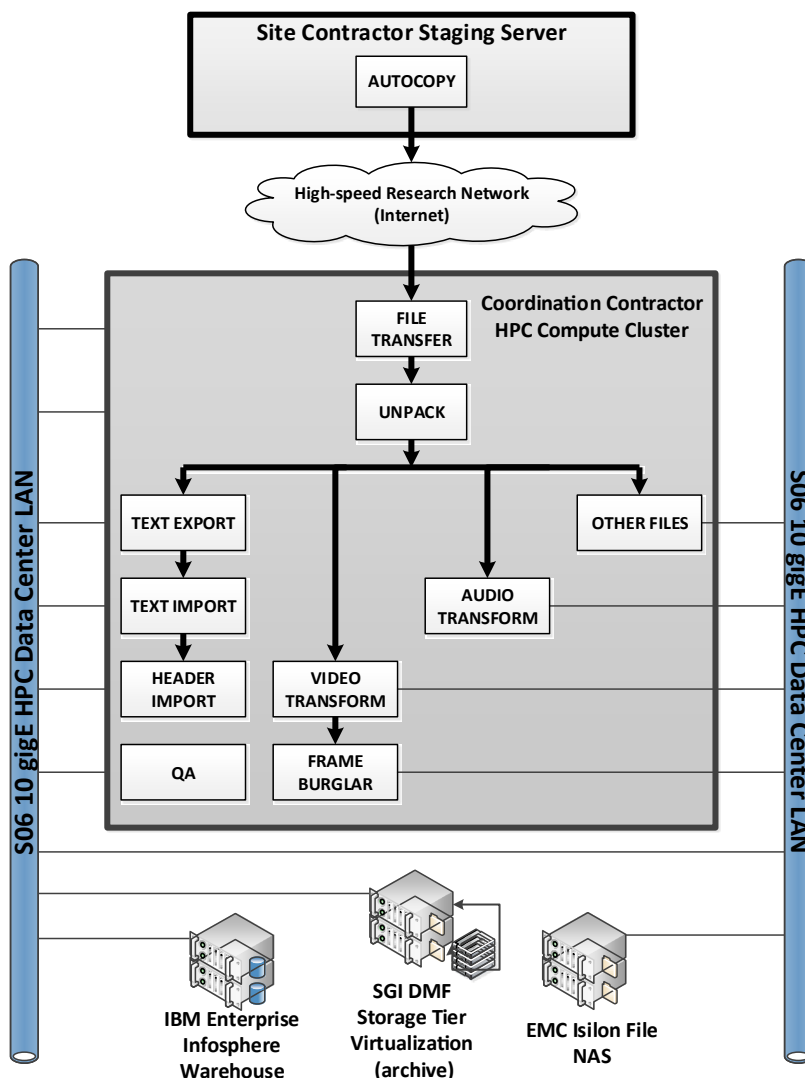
Site Contractor Staging Server

AUTOCOPY

High-speed Research Network (Internet)

Coordination Contractor HPC Compute Cluster

FILE TRANSFER

UNPACK

TEXT EXPORT

OTHER FILES

TEXT IMPORT

AUDIO TRANSFORM

HEADER IMPORT

VIDEO TRANSFORM

QA

FRAME BURGLAR

S06 10 gigE HPC Data Center LAN

S06 10 gigE HPC Data Center LAN

IBM Enterprise Infosphere Warehouse

SGI DMF Storage Tier Virtualization (archive)

EMC Isilon File NAS